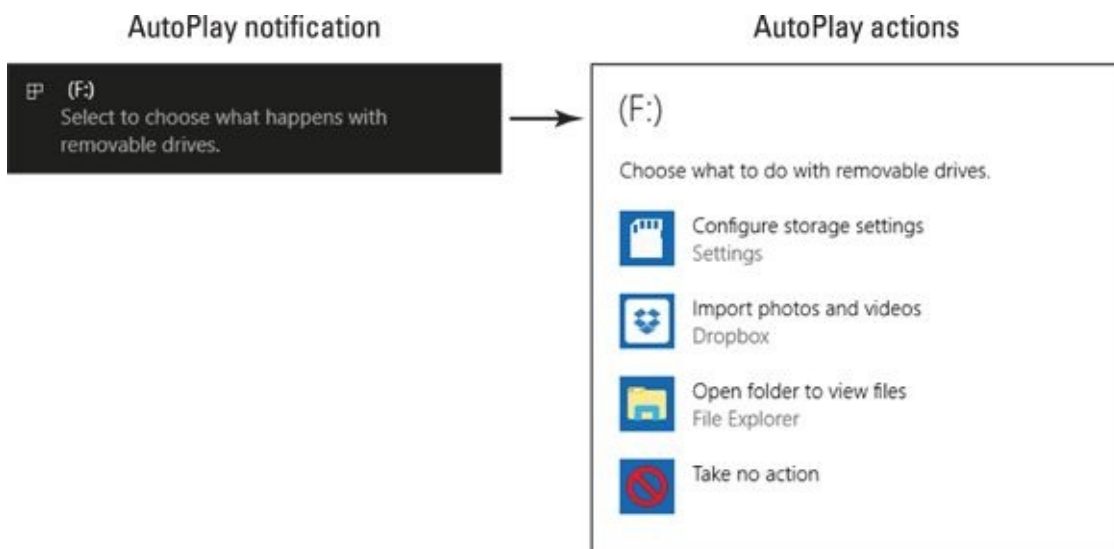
AutoPlay notification

(F:)
Select to choose what happens with removable drives.

AutoPlay actions

(F:)

Choose what to do with removable drives.

Configure storage settings
Settings

Import photos and videos
Dropbox

Open folder to view files
File Explorer

Take no action